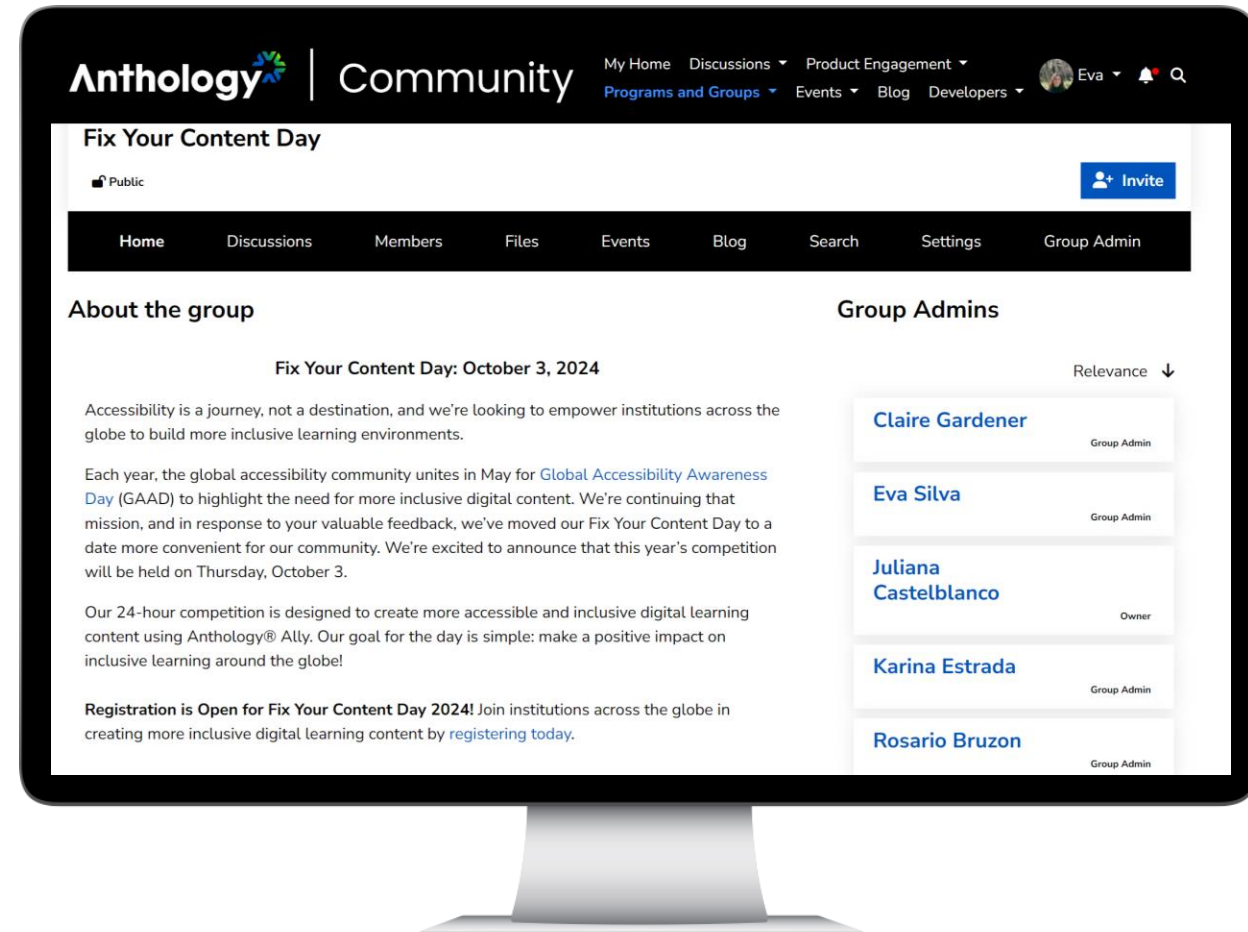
Anthology | Community

My Home Discussions Product Engagement
Programs and Groups Events Blog Developers
Eva

Fix Your Content Day

Public

Invite

Home Discussions Members Files Events Blog Search Settings Group Admin

About the group

Fix Your Content Day: October 3, 2024

Accessibility is a journey, not a destination, and we're looking to empower institutions across the globe to build more inclusive learning environments.

Each year, the global accessibility community unites in May for Global Accessibility Awareness Day (GAAD) to highlight the need for more inclusive digital content. We're continuing that mission, and in response to your valuable feedback, we've moved our Fix Your Content Day to a date more convenient for our community. We're excited to announce that this year's competition will be held on Thursday, October 3.

Our 24-hour competition is designed to create more accessible and inclusive digital learning content using Anthology® Ally. Our goal for the day is simple: make a positive impact on inclusive learning around the globe!

**Registration is Open for Fix Your Content Day 2024!** Join institutions across the globe in creating more inclusive digital learning content by registering today.

Group Admins

Relevance

Claire Gardener
Group Admin

Eva Silva
Group Admin

Juliana Castelblanco
Owner

Karina Estrada
Group Admin

Rosario Bruzon
Group Admin